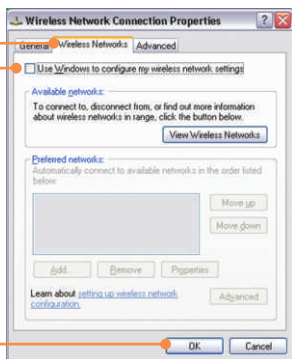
Wireless Network Connection Properties

General | Wireless Networks | Advanced

Use Windows to configure my wireless network settings

Available networks:
To connect to, disconnect from, or find out more information about wireless networks in range, click the button below.

View Wireless Networks

Preferred networks:
Automatically connect to available networks in the order listed below:

Move up
Move down

Add... Remove Properties

Learn about setting up wireless network configuration.

Advanced

OK Cancel